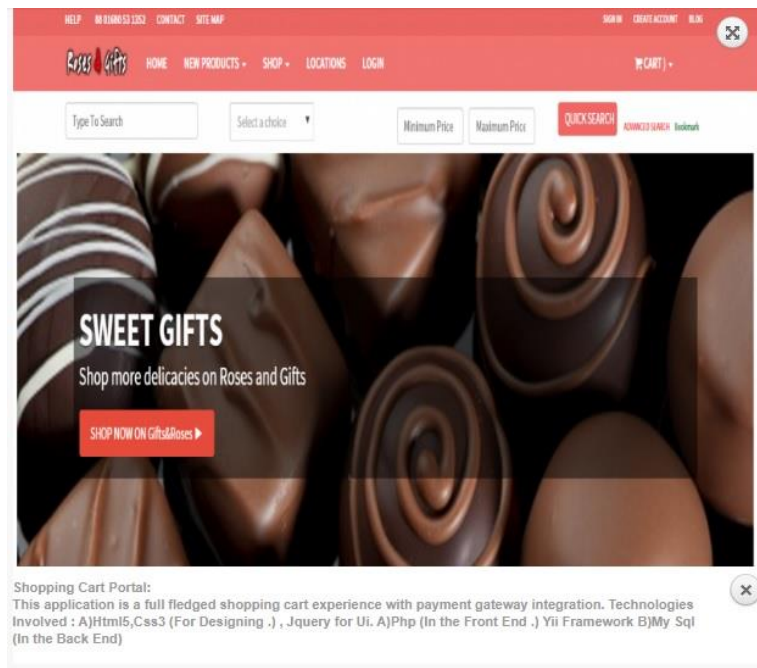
HELP 88 01680 53 1252 CONTACT SITE MAP

SIGN IN CREATE ACCOUNT BLOG

Roses Gifts HOME NEW PRODUCTS ▾ SHOP ▾ LOCATIONS LOGIN

CART | ▾

Type To Search

Select a choice ▾

Minimum Price

Maximum Price

QUICK SEARCH

ADVANCED SEARCH Bookmark

SWEET GIFTS

Shop more delicacies on Roses and Gifts

SHOP NOW ON Gifts&Roses ▶

Shopping Cart Portal:
This application is a full fledged shopping cart experience with payment gateway integration. Technologies Involved : A)Html5,Css3 (For Designing .) , Jquery for Ui. A)Php (In the Front End .) Yii Framework B)My Sql (In the Back End)